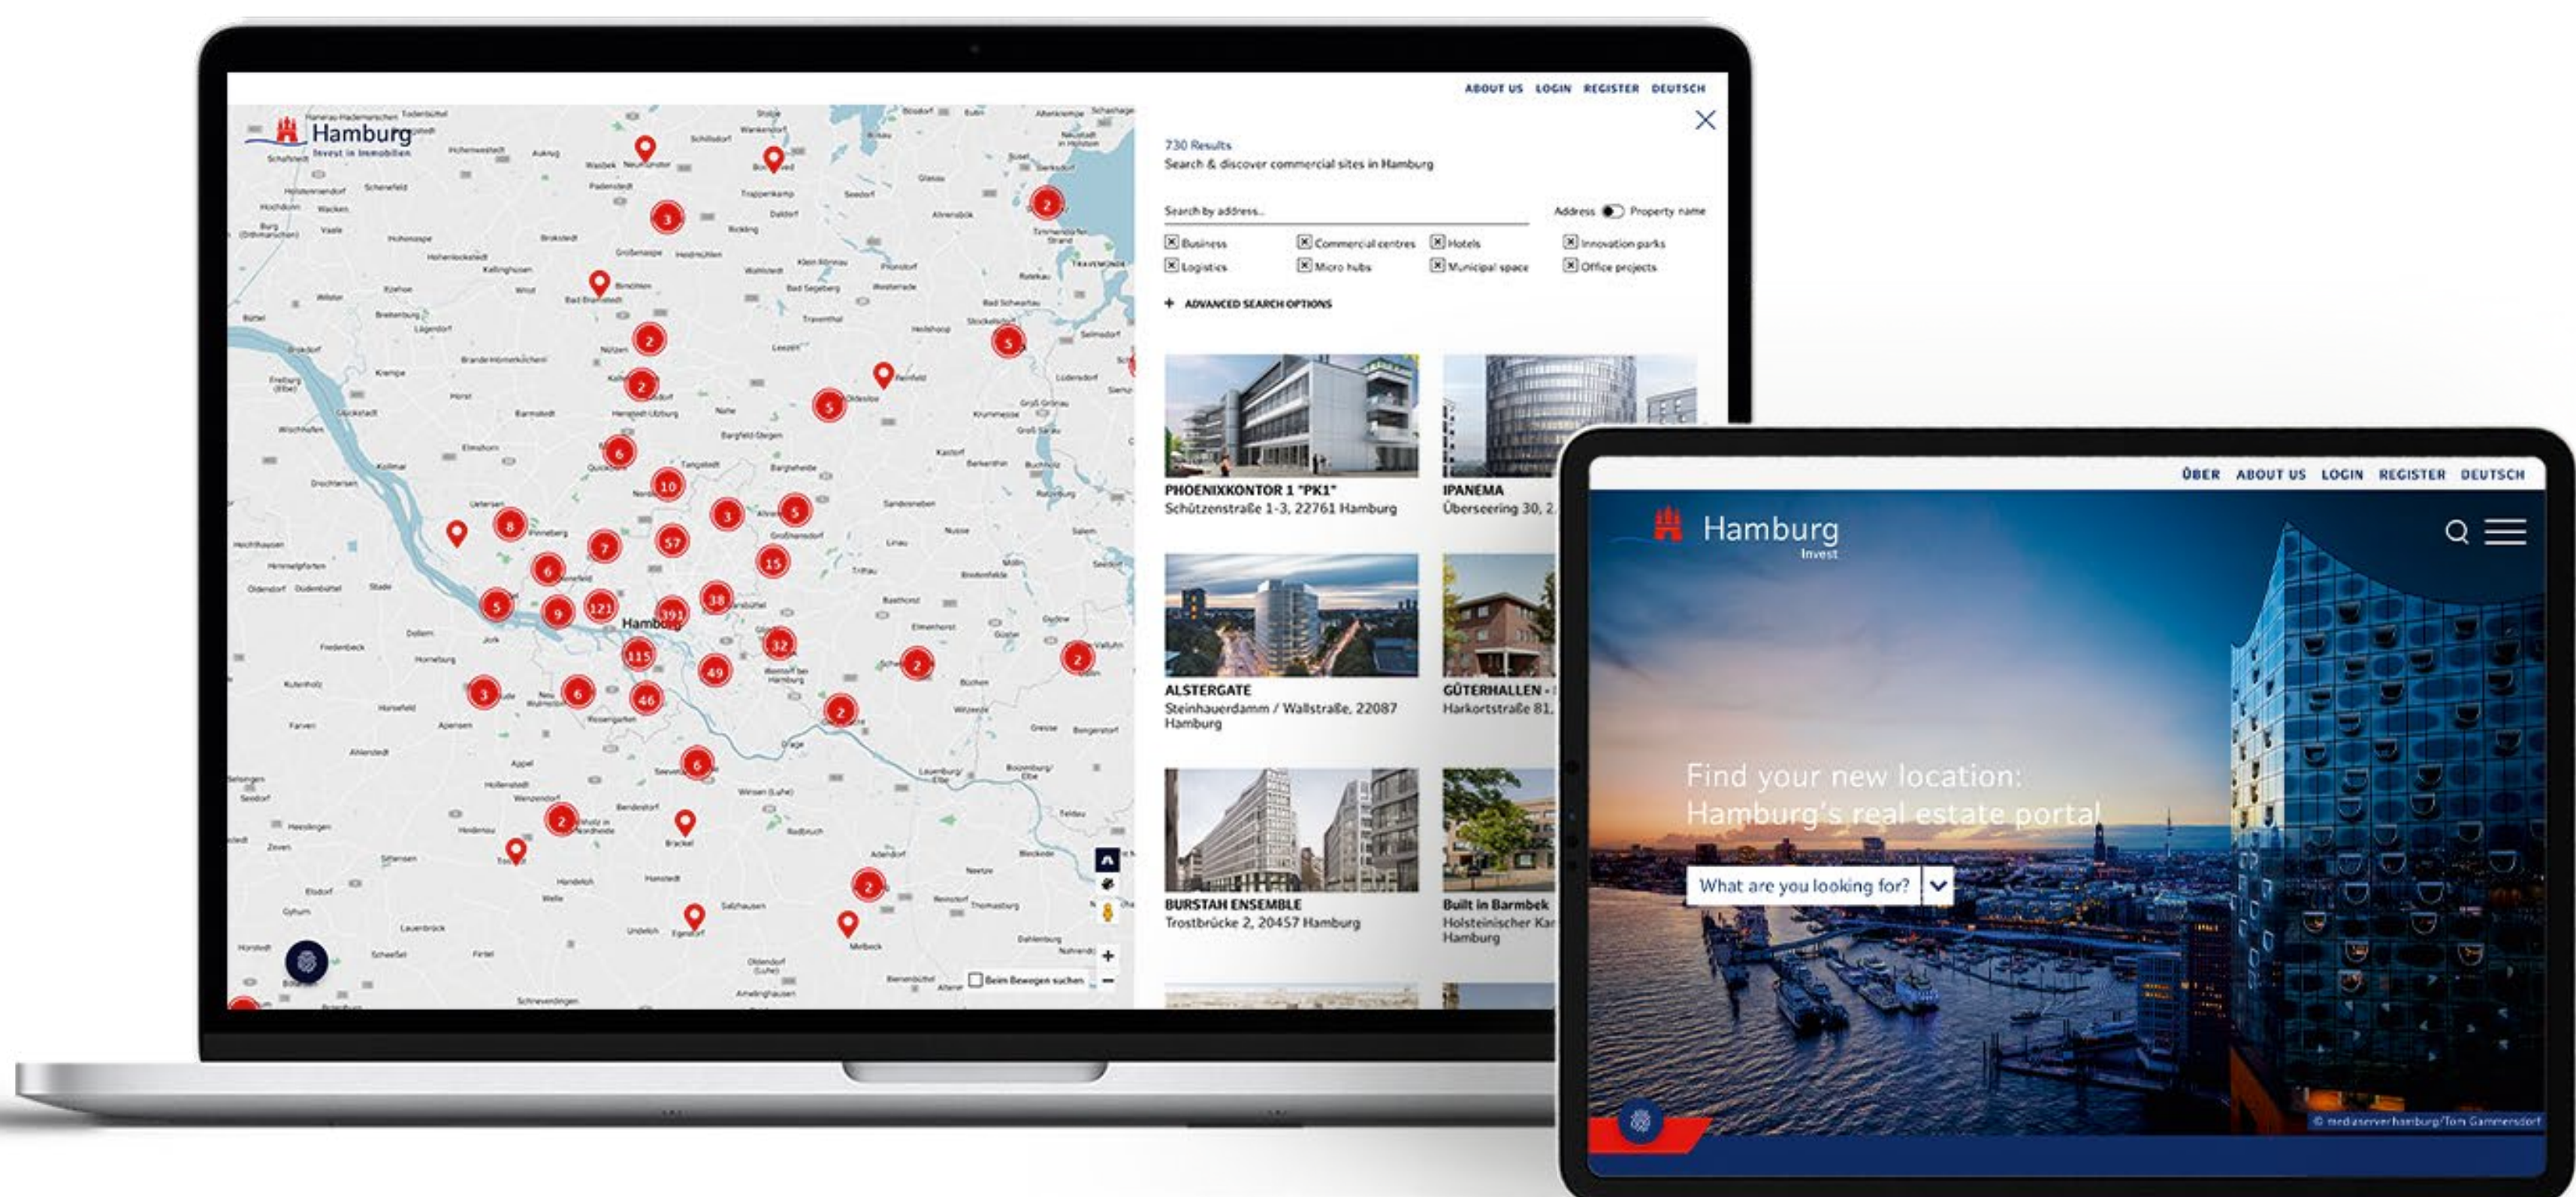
ABOUT US LOGIN REGISTER DEUTSCH

Hamburg
Invest in Immobilien

730 Results
Search & discover commercial sites in Hamburg

Search by address...

Address Property name

Business
Commercial centres
Hotels
Innovation parks
Logistics
Micro hubs
Municipal space
Office projects

+ ADVANCED SEARCH OPTIONS

PHOENIXKONTOR 1 "PK1"
Schützenstraße 1-3, 22761 Hamburg

IPANEMA
Überseering 30, 2

ALSTERGATE
Steinhauerdamm / Wallstraße, 22087 Hamburg

GÜTERHALLEN -
Harkortstraße 81,

BURSTAH ENSEMBLE
Trostbrücke 2, 20457 Hamburg

Built in Barmbek
Holsteinischer Kar
Hamburg

Beim Bewegen suchen

3 2 2 2 5 5 6 10 3 5 8 7 57 6 15 5 9 121 391 18 32 115 49 2 2 3 6 46 2 6 2 2

Hamburg

ÜBER ABOUT US LOGIN REGISTER DEUTSCH

Hamburg
Invest

Find your new location:
Hamburg's real estate portal

What are you looking for?

© mediaserverhamburg/Tom Gammersdorf